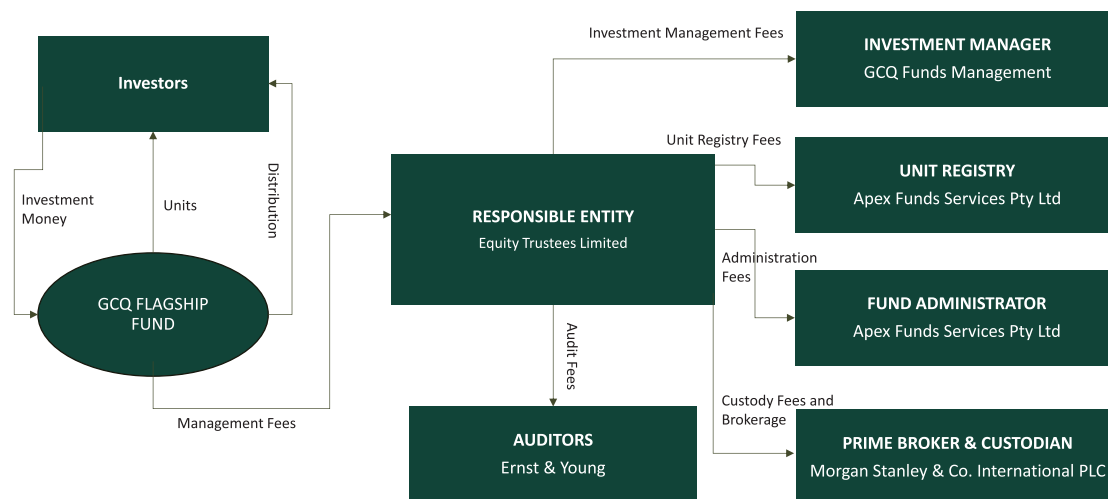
Investors

Investment Money

Units

Distribution

GCQ FLAGSHIP FUND

Management Fees

RESPONSIBLE ENTITY
Equity Trustees Limited

Investment Management Fees

INVESTMENT MANAGER
GCQ Funds Management

Unit Registry Fees

UNIT REGISTRY
Apex Funds Services Pty Ltd

Administration Fees

FUND ADMINISTRATOR
Apex Funds Services Pty Ltd

Audit Fees

Custody Fees and Brokerage

AUDITORS
Ernst & Young

PRIME BROKER & CUSTODIAN
Morgan Stanley & Co. International PLC